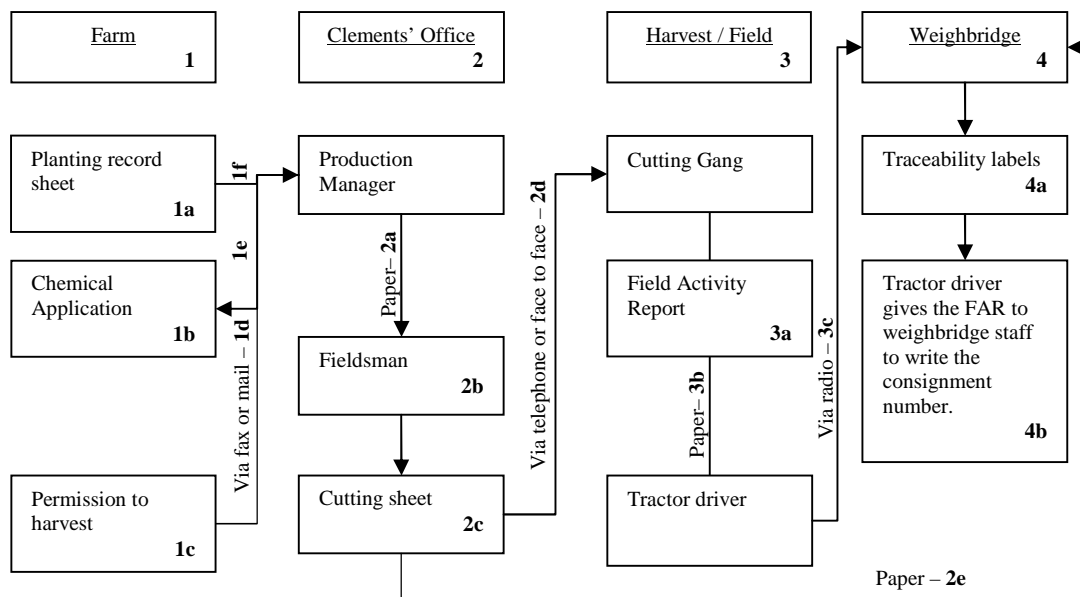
Farm 1

Clements' Office 2

Harvest / Field 3

Weighbridge 4

Planting record sheet 1a

1f

Production Manager

Cutting Gang

Traceability labels 4a

1e

Paper– 2a

Chemical Application 1b

Field Activity Report 3a

Tractor driver gives the FAR to weighbridge staff to write the consignment number. 4b

Via fax or mail – 1d

Fieldsman 2b

Via telephone or face to face – 2d

Paper– 3b

Via radio – 3c

Permission to harvest 1c

Cutting sheet 2c

Tractor driver

Paper – 2e